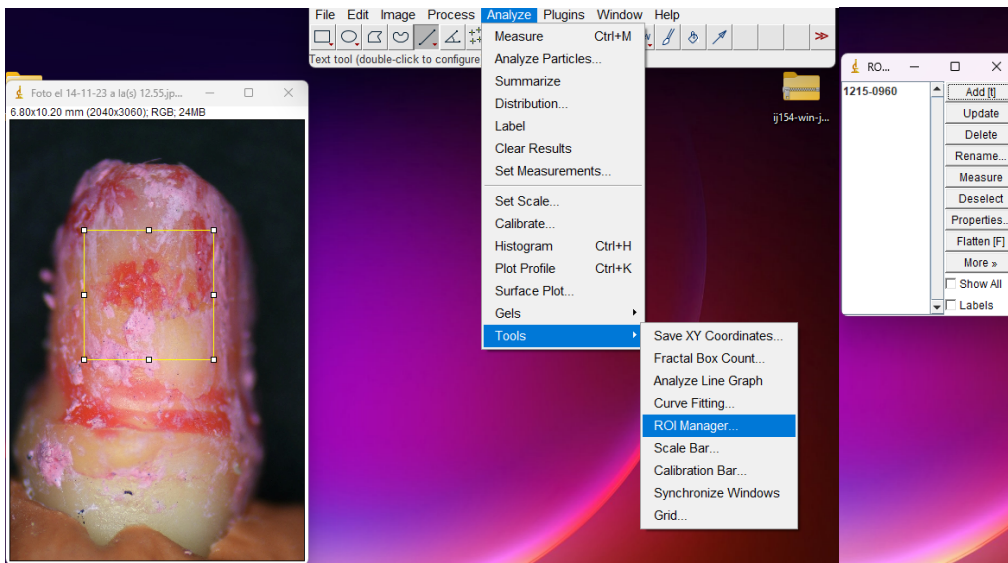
File Edit Image Process Analyze Plugins Window Help

Text tool (double-click to configure

Foto el 14-11-23 a la(s) 12.55.jp...
6.80x10.20 mm (2040x3060); RGB; 24MB

Measure Ctrl+M
Analyze Particles...
Summarize
Distribution...
Label
Clear Results
Set Measurements...
Set Scale...
Calibrate...
Histogram Ctrl+H
Plot Profile Ctrl+K
Surface Plot...
Gels
Tools

Save XY Coordinates...
Fractal Box Count...
Analyze Line Graph
Curve Fitting...
ROI Manager...
Scale Bar...
Calibration Bar...
Synchronize Windows
Grid...

ij154-win-j...

RO...
1215-0960
Add [t]
Update
Delete
Rename...
Measure
Deselect
Properties...
Flatten [F]
More »
Show All
Labels